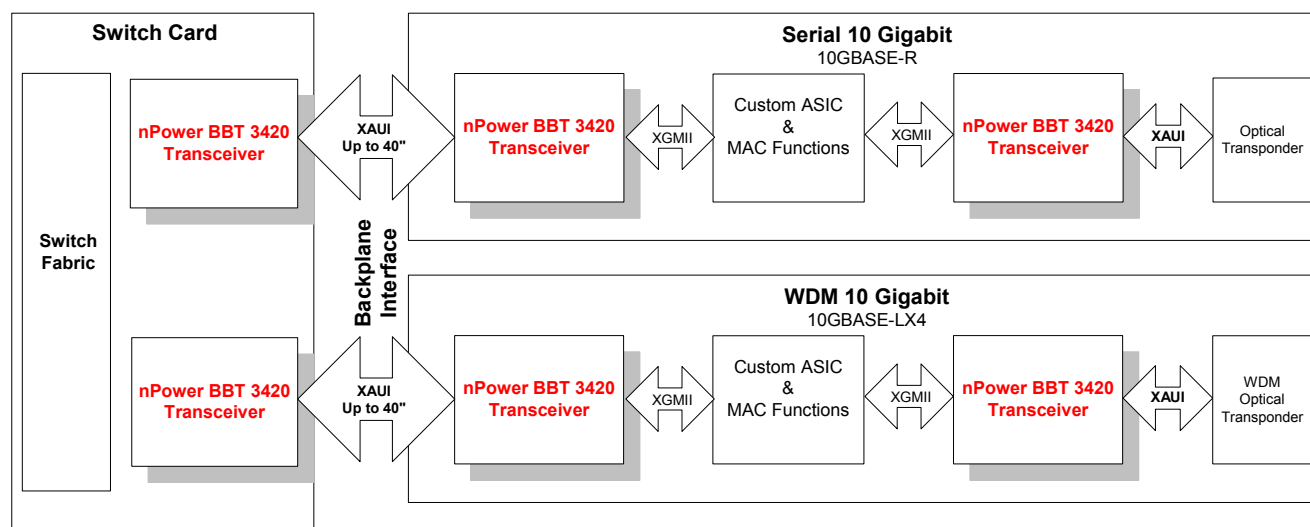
Switch Card

Switch Fabric

nPower BBT 3420 Transceiver

XAUI Up to 40"

nPower BBT 3420 Transceiver

XAUI Up to 40"

Backplane Interface

Serial 10 Gigabit
10GBASE-R

nPower BBT 3420 Transceiver

XGMII

Custom ASIC & MAC Functions

XGMII

nPower BBT 3420 Transceiver

XAUI

Optical Transponder

WDM 10 Gigabit
10GBASE-LX4

nPower BBT 3420 Transceiver

XGMII

Custom ASIC & MAC Functions

XGMII

nPower BBT 3420 Transceiver

XAUI

WDM Optical Transponder